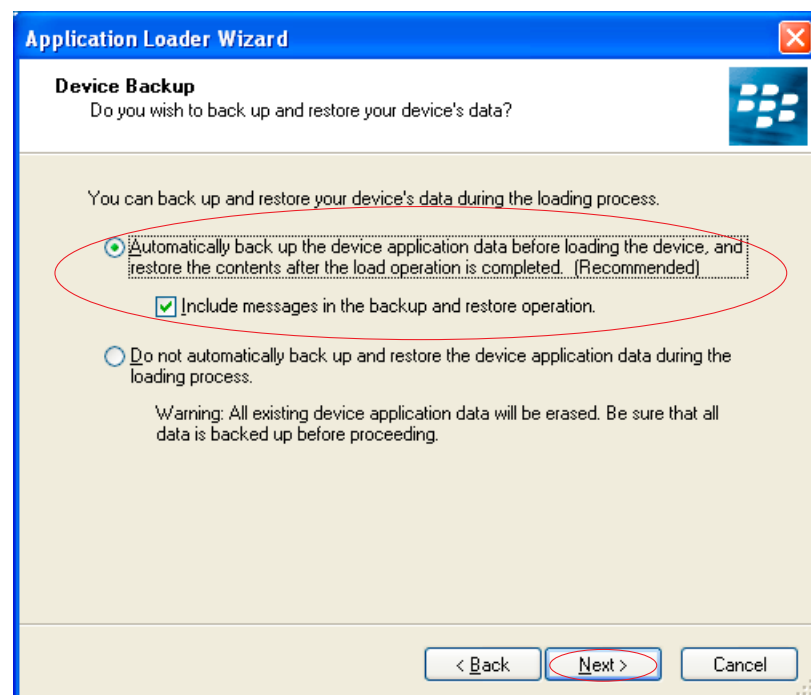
Application Loader Wizard

Device Backup
Do you wish to back up and restore your device's data?

You can back up and restore your device's data during the loading process.

Automatically back up the device application data before loading the device, and restore the contents after the load operation is completed. (Recommended)

Include messages in the backup and restore operation.

Do not automatically back up and restore the device application data during the loading process.

Warning: All existing device application data will be erased. Be sure that all data is backed up before proceeding.

< Back
Next >
Cancel